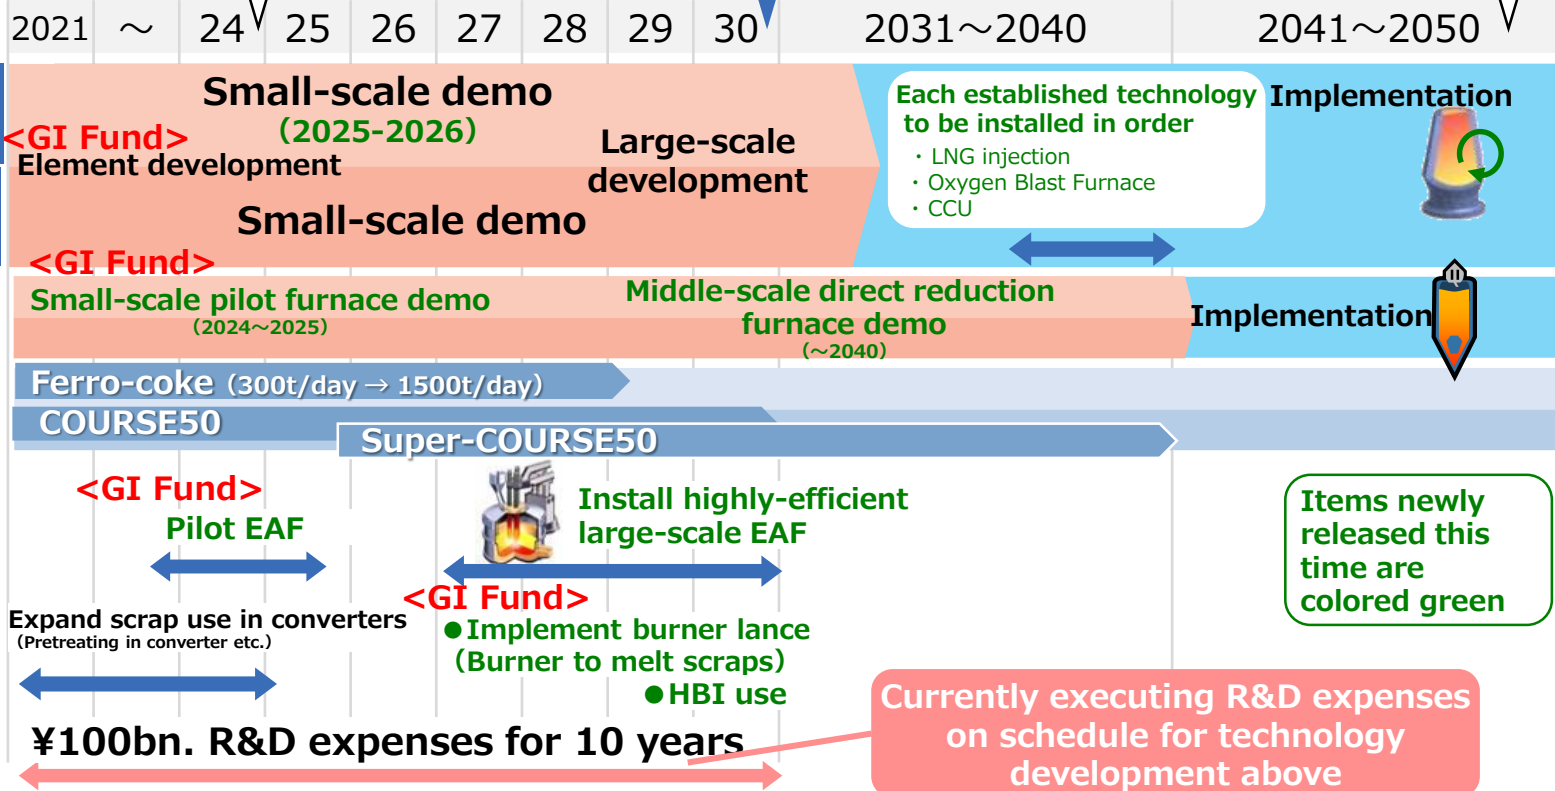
2021 ～ 24 25 26 27 28 29 30 2031～2040 2041～2050

Small-scale demo
(2025-2026)
<GI Fund>
Element development
Large-scale development
Small-scale demo
<GI Fund>

Each established technology to be installed in order
・LNG injection
・Oxygen Blast Furnace
・CCU

Implementation

Small-scale pilot furnace demo
(2024～2025)
Middle-scale direct reduction furnace demo
(～2040)
Implementation

Ferro-coke (300t/day → 1500t/day)
COURSE50
Super-COURSE50

<GI Fund>
Pilot EAF
Install highly-efficient large-scale EAF

Items newly released this time are colored green

Expand scrap use in converters
(Pretreating in converter etc.)
<GI Fund>
●Implement burner lance
(Burner to melt scraps)
●HBI use

¥100bn. R&D expenses for 10 years

Currently executing R&D expenses on schedule for technology development above